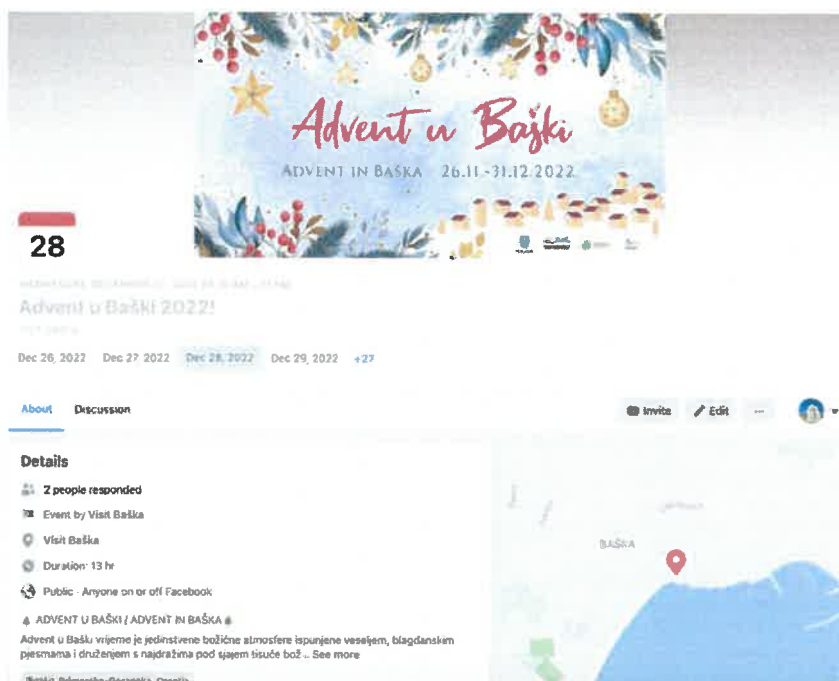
Advent u Bašķi

ADVENT IN BAŠKA 26.11.-31.12.2022

28

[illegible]

Advent u Baški 2022!

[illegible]

Dec 26, 2022 Dec 27, 2022 Dec 28, 2022 Dec 29, 2022 +27

About Discussion

Invite Edit ···

Details

2 people responded

Event by Visit Baška

Visit Baška

Duration: 13 hr

Public · Anyone on or off Facebook

ADVENT U BAŠKI / ADVENT IN BAŠKA

Advent u Baški vrijeme je jedinstvene božićne atmosfere ispunjene veseljem, blagdanskim pjesmama i druženjem s najdražima pod sjajem tisuće bož... See more

Baška, Primorsko-Goranska, Croatia

BAŠKA